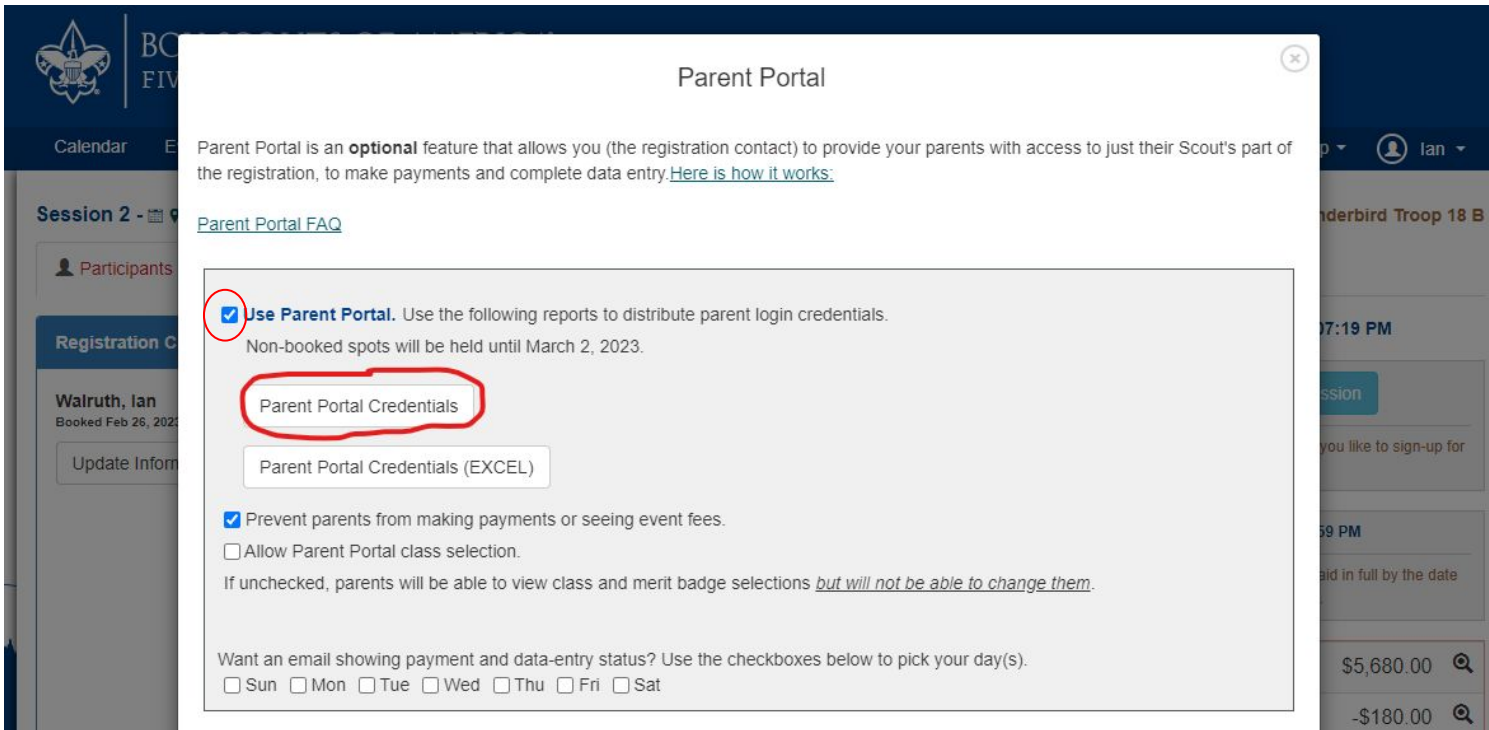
BO
FIV

Calendar E

Ian

Session 2 -

Participants

Registration C

Walruth, Ian
Booked Feb 26, 202

Update Inform

nderbird Troop 18 B

07:19 PM

ssion

you like to sign-up for

59 PM

aid in full by the date

$5,680.00

-$180.00

Parent Portal

Parent Portal is an **optional** feature that allows you (the registration contact) to provide your parents with access to just their Scout's part of the registration, to make payments and complete data entry. Here is how it works:

Parent Portal FAQ

**Use Parent Portal.** Use the following reports to distribute parent login credentials.

Non-booked spots will be held until March 2, 2023.

Parent Portal Credentials

Parent Portal Credentials (EXCEL)

Prevent parents from making payments or seeing event fees.

Allow Parent Portal class selection.

If unchecked, parents will be able to view class and merit badge selections *but will not be able to change them*.

Want an email showing payment and data-entry status? Use the checkboxes below to pick your day(s).

Sun Mon Tue Wed Thu Fri Sat